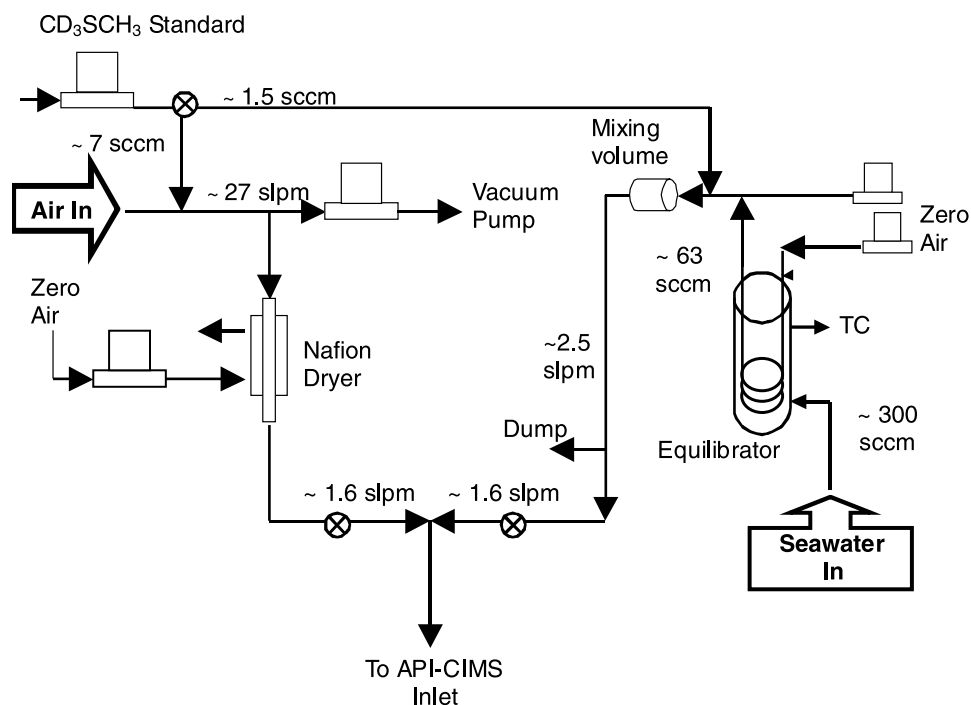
$CD_3SCH_3$ Standard

~ 1.5 sccm

~ 7 sccm

Air In

~ 27 slpm

Vacuum Pump

Mixing volume

Zero Air

~ 63 sccm

Zero Air

Nafion Dryer

~2.5 slpm

TC

Dump

Equilibrator

~ 300 sccm

~ 1.6 slpm

~ 1.6 slpm

Seawater In

To API-CIMS Inlet